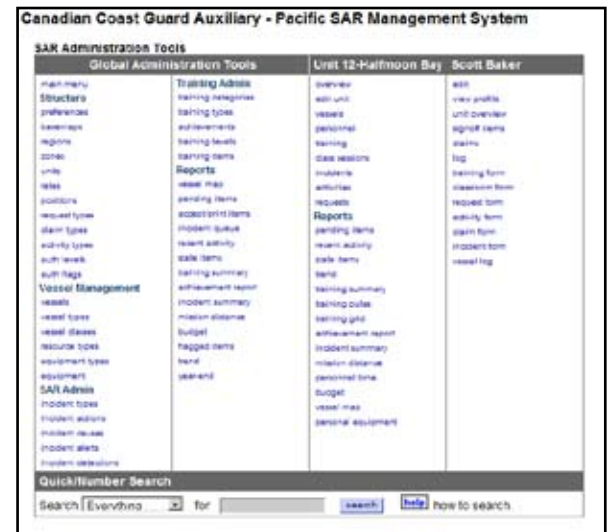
Canadian Coast Guard Auxiliary - Pacific SAR Management System

SAR Administration Tools

| Global Administration Tools | | Unit 12-Halfmoon Bay | Scott Baker |
|---|---|---|---|
| main menu | Training Admin | overview | edit |
| Structure | training categories | edit unit | view profile |
| preferences | training types | vessels | unit overview |
| baseways | achievements | personnel | signoff items |
| regions | training levels | training | claims |
| zones | training items | class sessions | log |
| units | Reports | incidents | training form |
| roles | vessel map | activities | classroom form |
| positions | pending items | requests | request form |
| request types | accept/print items | Reports | activity form |
| claim types | incident queue | pending items | claim form |
| activity types | recent activity | recent activity | incident form |
| auth levels | stale items | stale items | vessel log |
| auth flags | training summary | trend | |
| Vessel Management | achievement report | training summary | |
| vessels | incident summary | training cubes | |
| vessel types | mission distance | training grid | |
| vessel classes | budget | achievement report | |
| resource types | flagged items | incident summary | |
| equipment types | trend | mission distance | |
| equipment | year-end | personnel time | |
| SAR Admin | | budget | |
| incident types | | vessel map | |
| incident actions | | personal equipment | |
| incident causes | | | |
| incident alerts | | | |
| incident detections | | | |

Quick/Number Search

Search Everything for search help how to search.